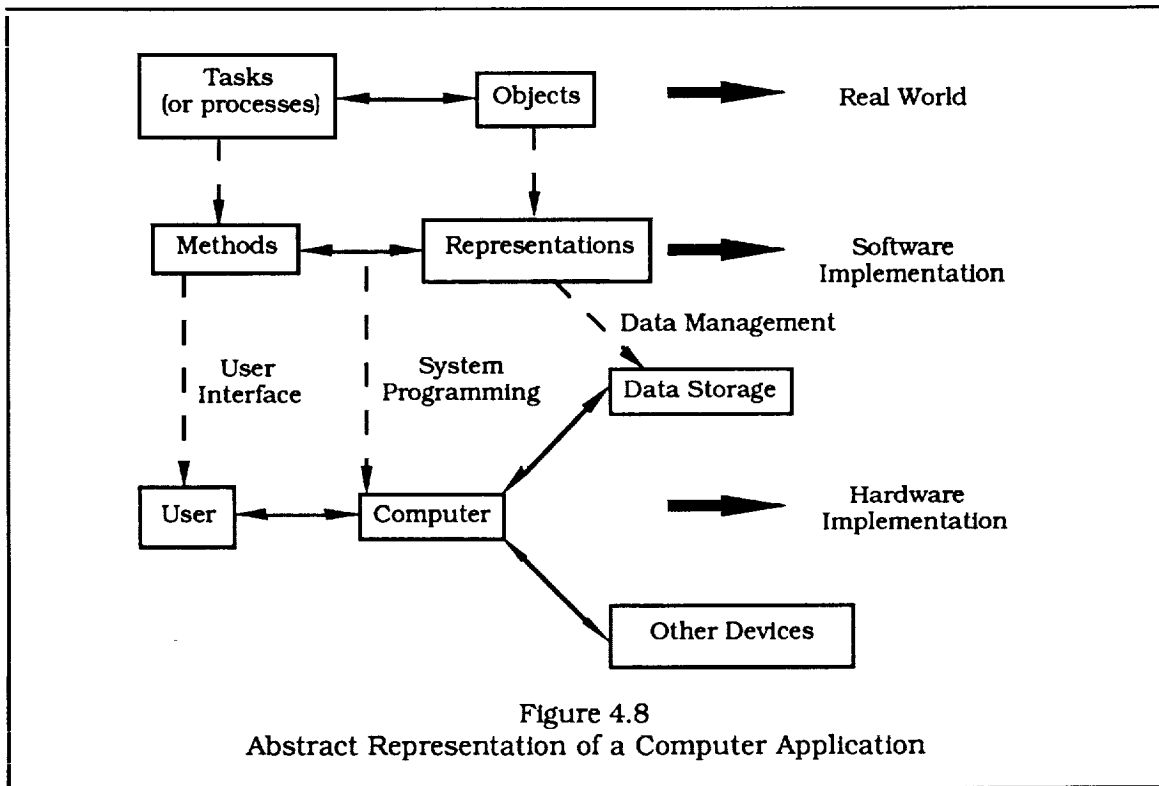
Tasks (or processes)

Objects

Real World

Methods

Representations

Software Implementation

Data Management

User Interface

System Programming

Data Storage

User

Computer

Hardware Implementation

Other Devices

Figure 4.8
Abstract Representation of a Computer Application